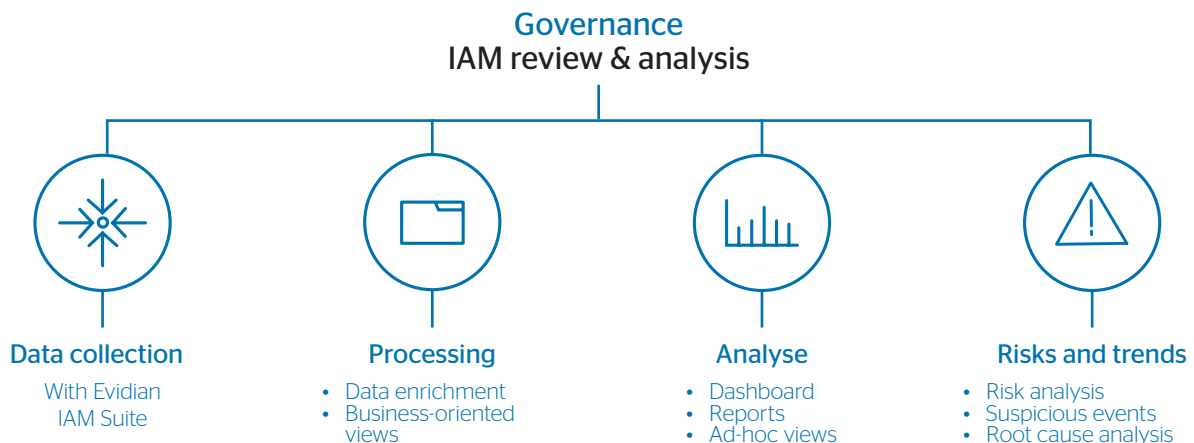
Governance
IAM review & analysis

Data collection
With Evidian IAM Suite

Processing
• Data enrichment
• Business-oriented views

Analyse
• Dashboard
• Reports
• Ad-hoc views

Risks and trends
• Risk analysis
• Suspicious events
• Root cause analysis